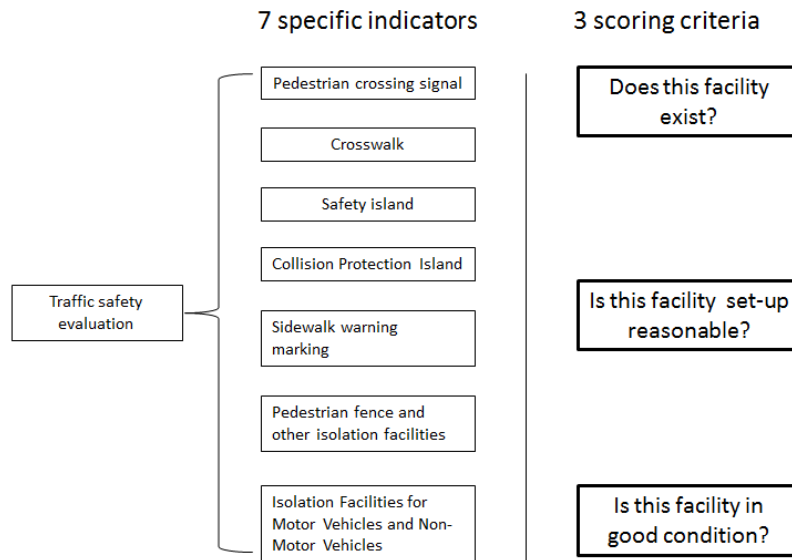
7 specific indicators

3 scoring criteria

Traffic safety evaluation

Pedestrian crossing signal

Crosswalk

Safety island

Collision Protection Island

Sidewalk warning marking

Pedestrian fence and other isolation facilities

Isolation Facilities for Motor Vehicles and Non-Motor Vehicles

Does this facility exist?

Is this facility set-up reasonable?

Is this facility in good condition?